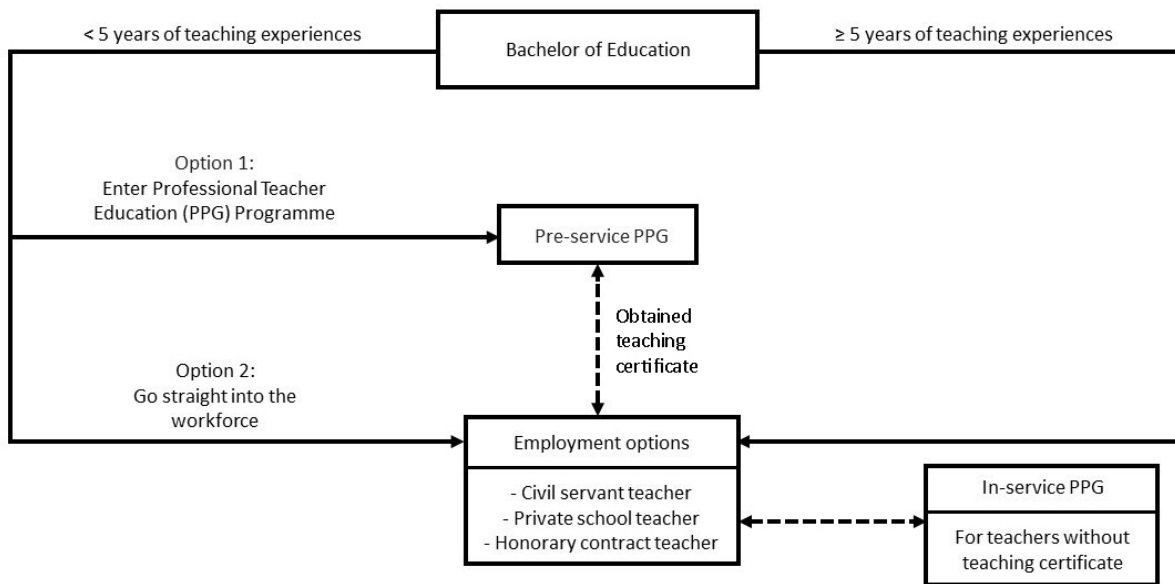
< 5 years of teaching experiences

Bachelor of Education

≥ 5 years of teaching experiences

Option 1:
Enter Professional Teacher Education (PPG) Programme

Pre-service PPG

Obtained teaching certificate

Option 2:
Go straight into the workforce

Employment options

- Civil servant teacher
- Private school teacher
- Honorary contract teacher

In-service PPG

For teachers without teaching certificate